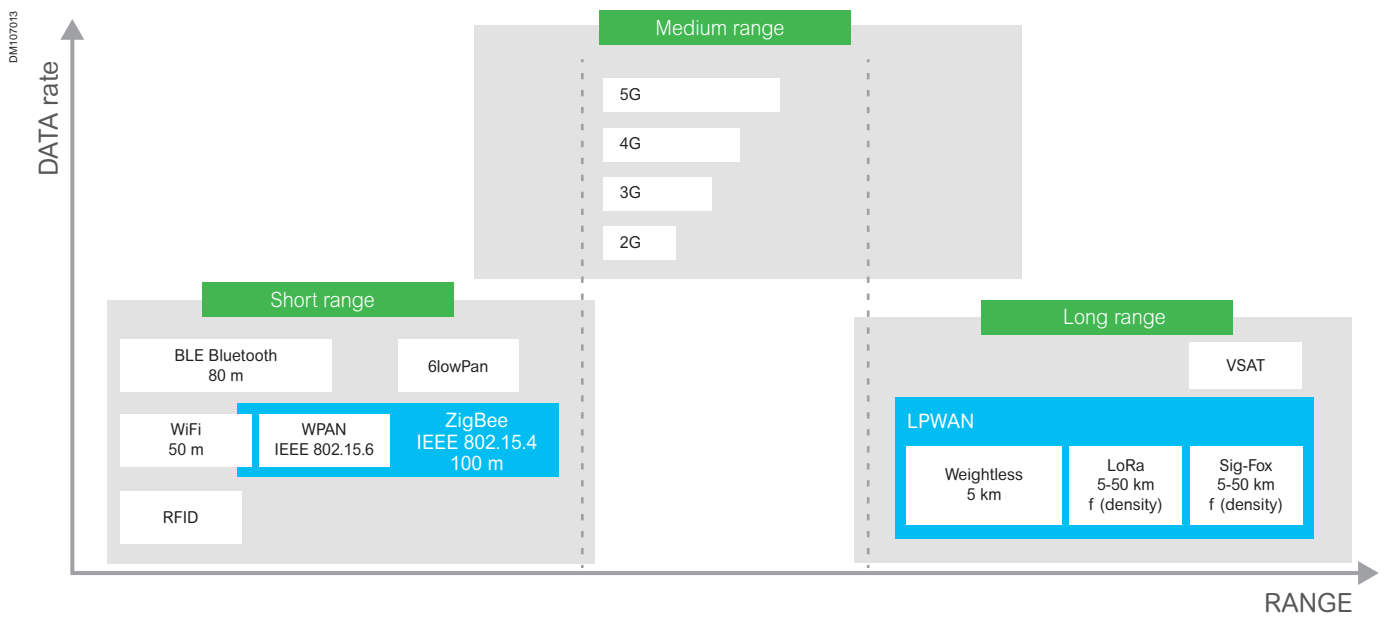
DM107013

DATA rate

Medium range

5G

4G

3G

2G

Short range

BLE Bluetooth
80 m

6lowPan

WiFi
50 m

WPAN
IEEE 802.15.6

ZigBee
IEEE 802.15.4
100 m

RFID

Long range

VSAT

LPWAN

Weightless
5 km

LoRa
5-50 km
f (density)

Sig-Fox
5-50 km
f (density)

RANGE